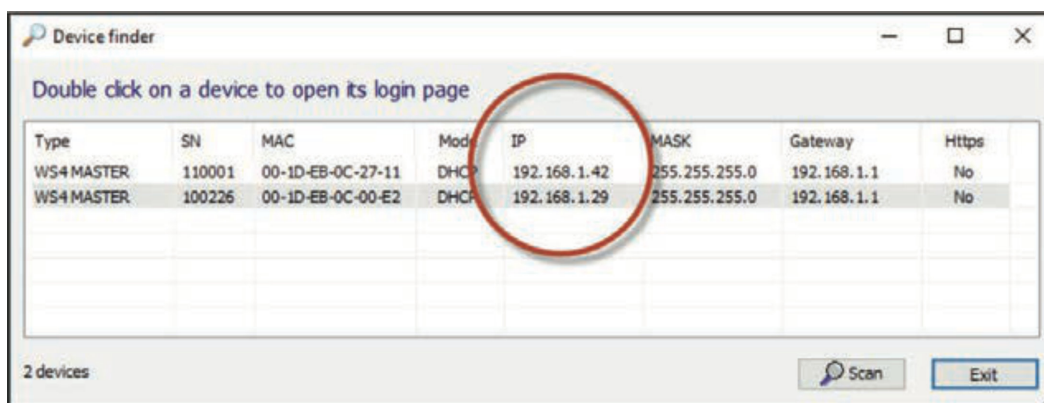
Device finder

Double click on a device to open its login page

| Type | SN | MAC | Mod | IP | MASK | Gateway | Https |
|---|---|---|---|---|---|---|---|
| WS4 MASTER | 110001 | 00-1D-EB-0C-27-11 | DHC | 192.168.1.42 | 255.255.255.0 | 192.168.1.1 | No |
| WS4 MASTER | 100226 | 00-1D-EB-0C-00-E2 | DHC | 192.168.1.29 | 255.255.255.0 | 192.168.1.1 | No |

2 devices

Scan

Exit